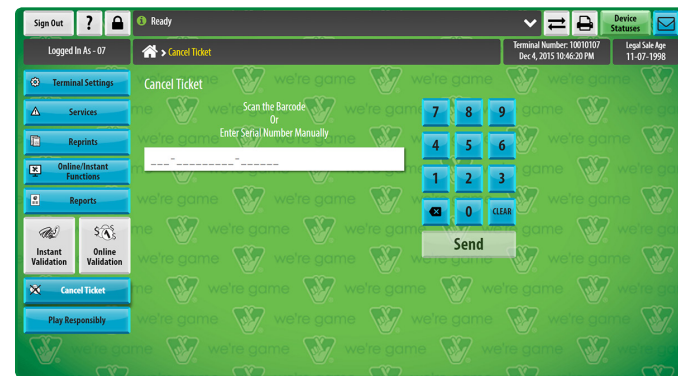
Sign Out ? Ready Device Statuses

Logged In As - 07 > Cancel Ticket Terminal Number: 10010107 Dec 4, 2015 10:46:20 PM Legal Sale Age 11-07-1998

Terminal Settings

Services

Reprints

Online/Instant Functions

Reports

Instant Validation

Online Validation

Cancel Ticket

Play Responsibly

Cancel Ticket

Scan the Barcode
Or
Enter Serial Number Manually

___-_________-______

7 8 9
4 5 6
1 2 3
0 CLEAR

Send

we're game